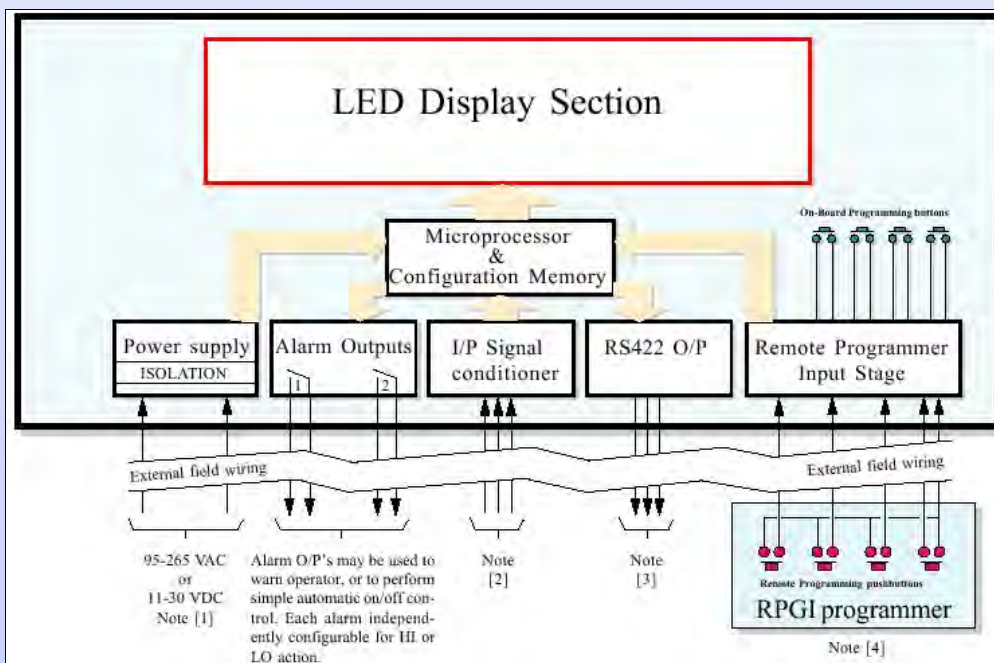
LED Display Section

On-Board Programming buttons

Microprocessor
&
Configuration Memory

Power supply
ISOLATION

Alarm Outputs
1
2

I/P Signal conditioner

RS422 O/P

Remote Programmer Input Stage

External field wiring

External field wiring

95-265 VAC
or
11-30 VDC
Note [1]

Alarm O/P's may be used to warn operator, or to perform simple automatic on/off control. Each alarm independently configurable for HI or LO action.

Note
[2]

Note
[3]

Remote Programming pushbuttons

RPGI programmer

Note [4]